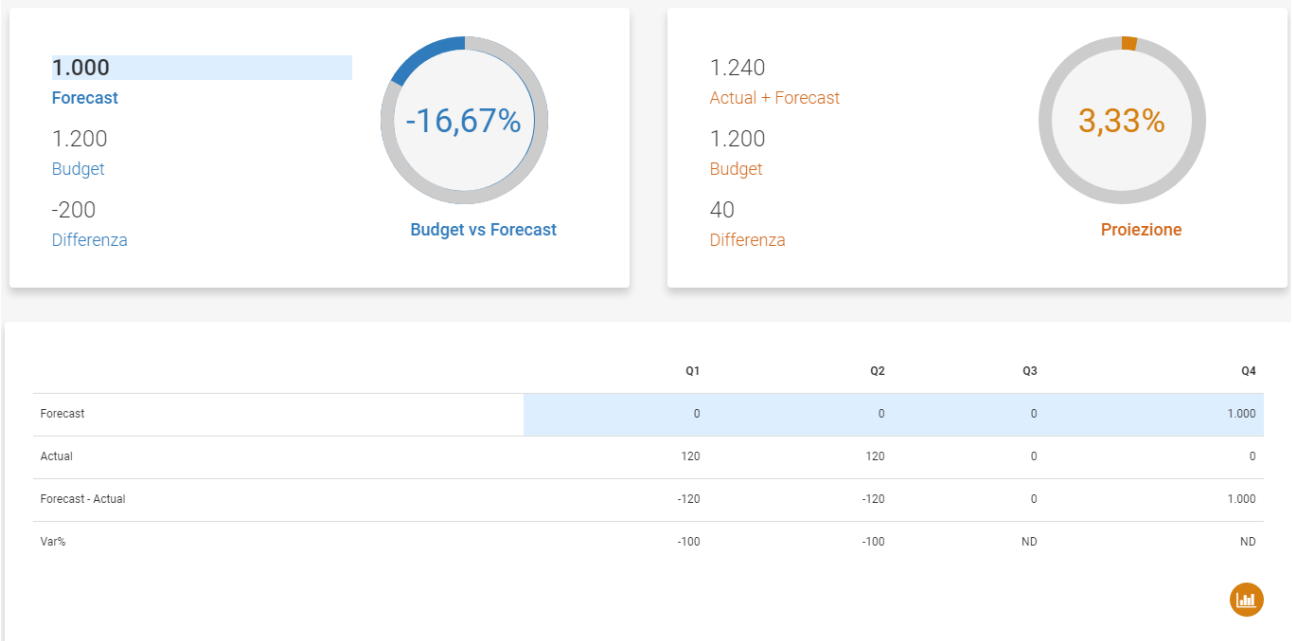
1.000
Forecast
1.200
Budget
-200
Differenza

-16,67%
Budget vs Forecast

1.240
Actual + Forecast
1.200
Budget
40
Differenza

3,33%
Proiezione

| | Q1 | Q2 | Q3 | Q4 |
|---|---|---|---|---|
| Forecast | 0 | 0 | 0 | 1.000 |
| Actual | 120 | 120 | 0 | 0 |
| Forecast - Actual | -120 | -120 | 0 | 1.000 |
| Var% | -100 | -100 | ND | ND |